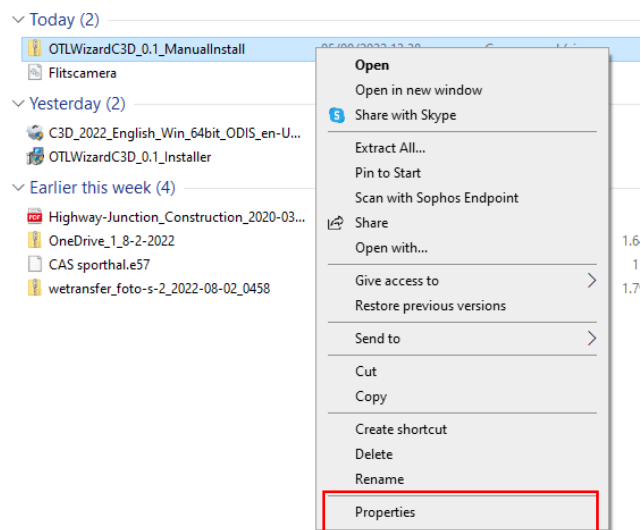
Today (2)

OTLWizardC3D_0.1_ManualInstall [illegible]

Flitscamera

Yesterday (2)

C3D_2022_English_Win_64bit_ODIS_en-U...

OTLWizardC3D_0.1_Installer

Earlier this week (4)

Highway-Junction_Construction_2020-03...

OneDrive_1_8-2-2022

CAS sporthal.e57

wetransfer_foto-s-2_2022-08-02_0458

1.6

1

1.7

Open
Open in new window
Share with Skype
Extract All...
Pin to Start
Scan with Sophos Endpoint
Share
Open with...
Give access to
Restore previous versions
Send to
Cut
Copy
Create shortcut
Delete
Rename
Properties